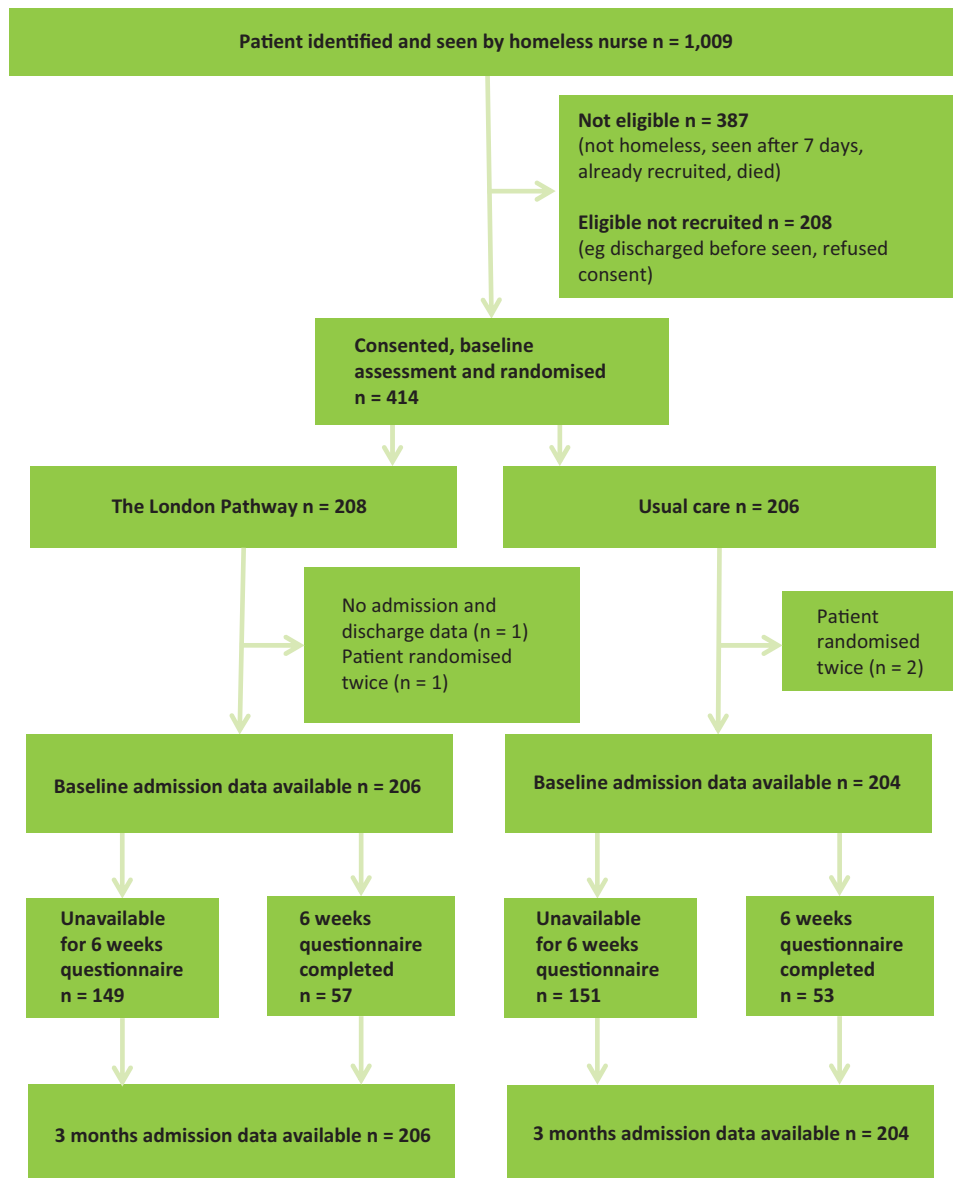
Patient identified and seen by homeless nurse n = 1,009

Not eligible n = 387
(not homeless, seen after 7 days, already recruited, died)

Eligible not recruited n = 208
(eg discharged before seen, refused consent)

Consented, baseline assessment and randomised n = 414

The London Pathway n = 208

Usual care n = 206

No admission and discharge data (n = 1)
Patient randomised twice (n = 1)

Patient randomised twice (n = 2)

Baseline admission data available n = 206

Baseline admission data available n = 204

Unavailable for 6 weeks questionnaire n = 149

6 weeks questionnaire completed n = 57

Unavailable for 6 weeks questionnaire n = 151

6 weeks questionnaire completed n = 53

3 months admission data available n = 206

3 months admission data available n = 204